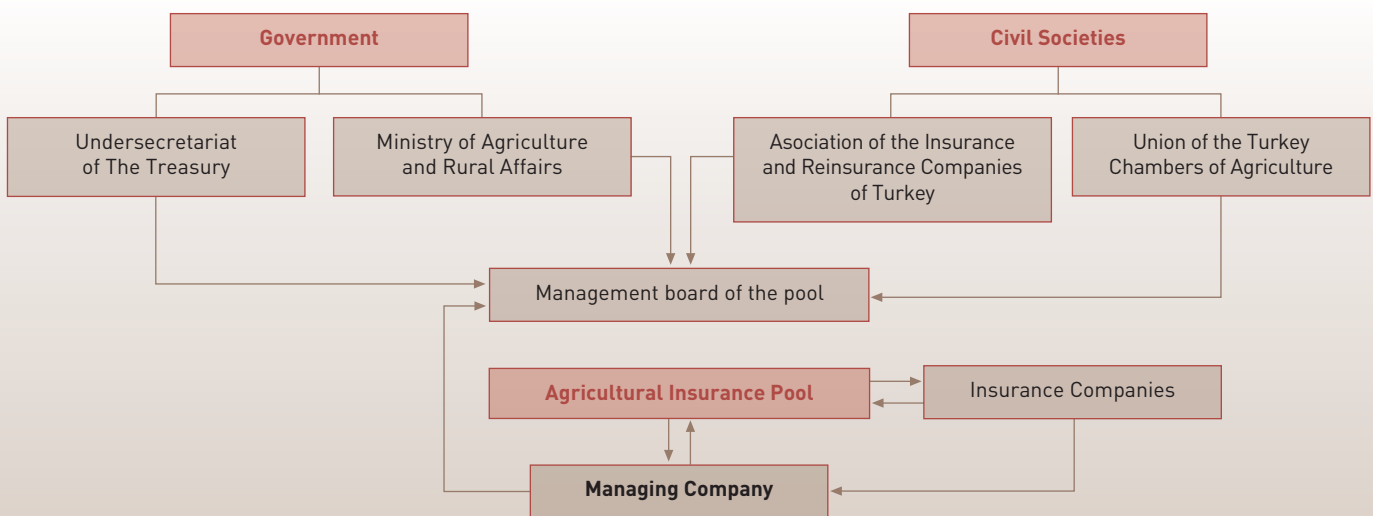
Government

Civil Societies

Undersecretariat of The Treasury

Ministry of Agriculture and Rural Affairs

Association of the Insurance and Reinsurance Companies of Turkey

Union of the Turkey Chambers of Agriculture

Management board of the pool

Agricultural Insurance Pool

Insurance Companies

Managing Company